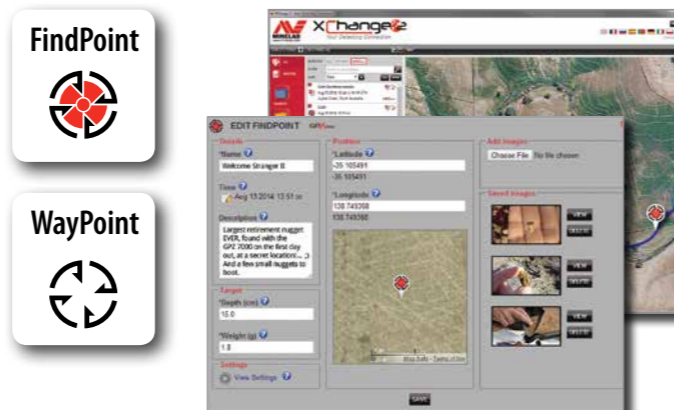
FindPoint

WayPoint

MINELAB XChange2
Your Detecting Connection

EDIT FINDPOINT

Details
*Name
Welcome Stranger II

Time
Aug 13 2014 13:51 ✕

Description
Largest retirement nugget EVER, found with the GPZ 7000 on the first day out, at a secret location!.... ;) And a few small nuggets to boot.

Target
*Depth (cm)
15.0

*Weight (g)
1.8

Settings
View Settings

Position
*Latitude
-35.105491
-35.105491

*Longitude
138.749368
138.749368

Add Images
Choose File No file chosen

Saved Images
VIEW
DELETE
VIEW
DELETE
VIEW
DELETE

SAVE